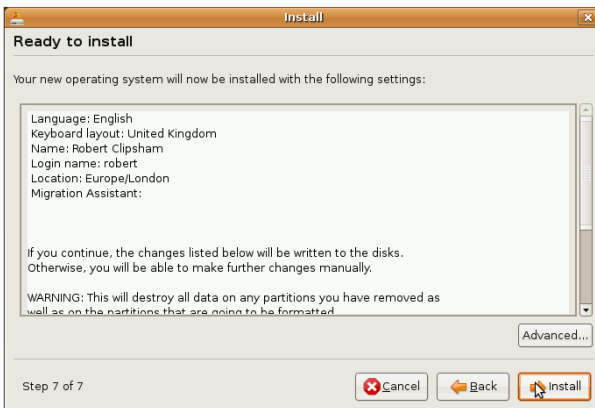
Install

Ready to install

Your new operating system will now be installed with the following settings:

Language: English
Keyboard layout: United Kingdom
Name: Robert Clipsham
Login name: robert
Location: Europe/London
Migration Assistant:

If you continue, the changes listed below will be written to the disks. Otherwise, you will be able to make further changes manually.

WARNING: This will destroy all data on any partitions you have removed as well as on the partitions that are going to be formatted.

Advanced...

Step 7 of 7

Cancel

Back

Install